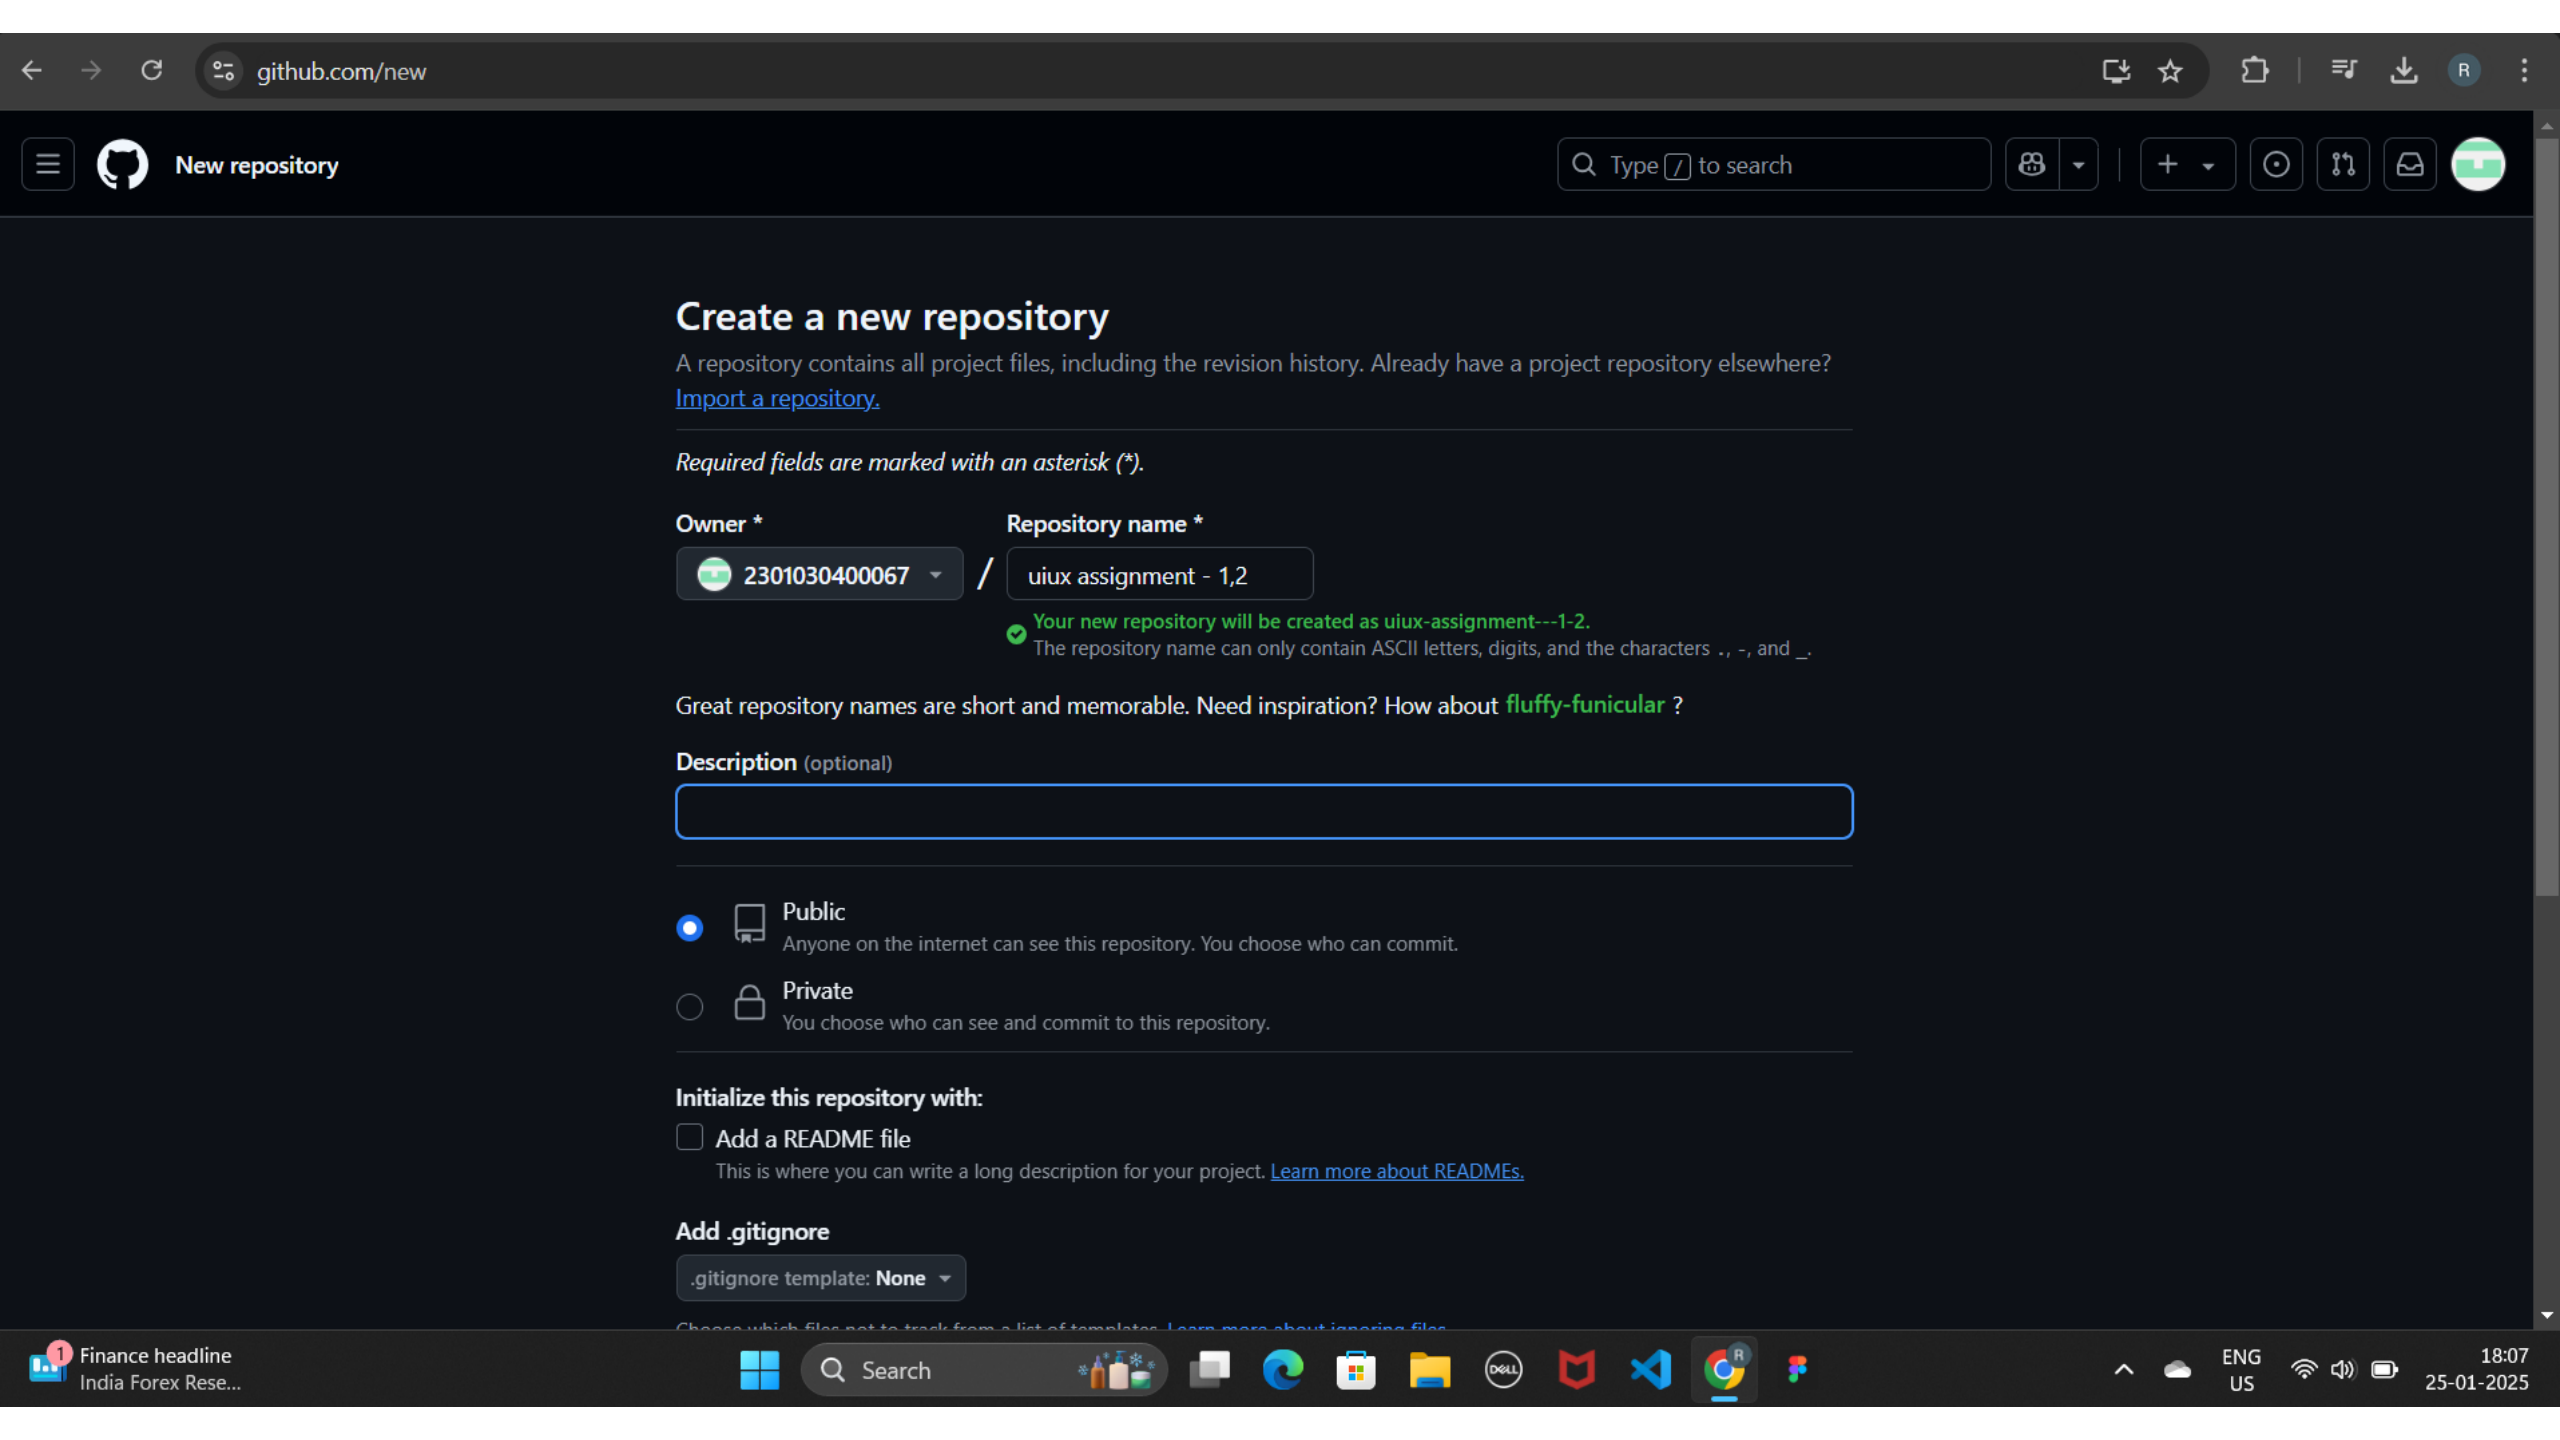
github.com/new

New repository

Type / to search

Create a new repository

A repository contains all project files, including the revision history. Already have a project repository elsewhere? Import a repository.

Required fields are marked with an asterisk (*).

Owner *
2301030400067
/
Repository name *
uiux assignment - 1,2

Your new repository will be created as uiux-assignment---1-2.
The repository name can only contain ASCII letters, digits, and the characters ., -, and _.

Great repository names are short and memorable. Need inspiration? How about fluffy-funicular ?

Description (optional)

Public
Anyone on the internet can see this repository. You choose who can commit.

Private
You choose who can see and commit to this repository.

Initialize this repository with:

Add a README file
This is where you can write a long description for your project. Learn more about READMEs.

Add .gitignore

.gitignore template: None

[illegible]

1
Finance headline
India Forex Rese...

Search

ENG
US

18:07
25-01-2025